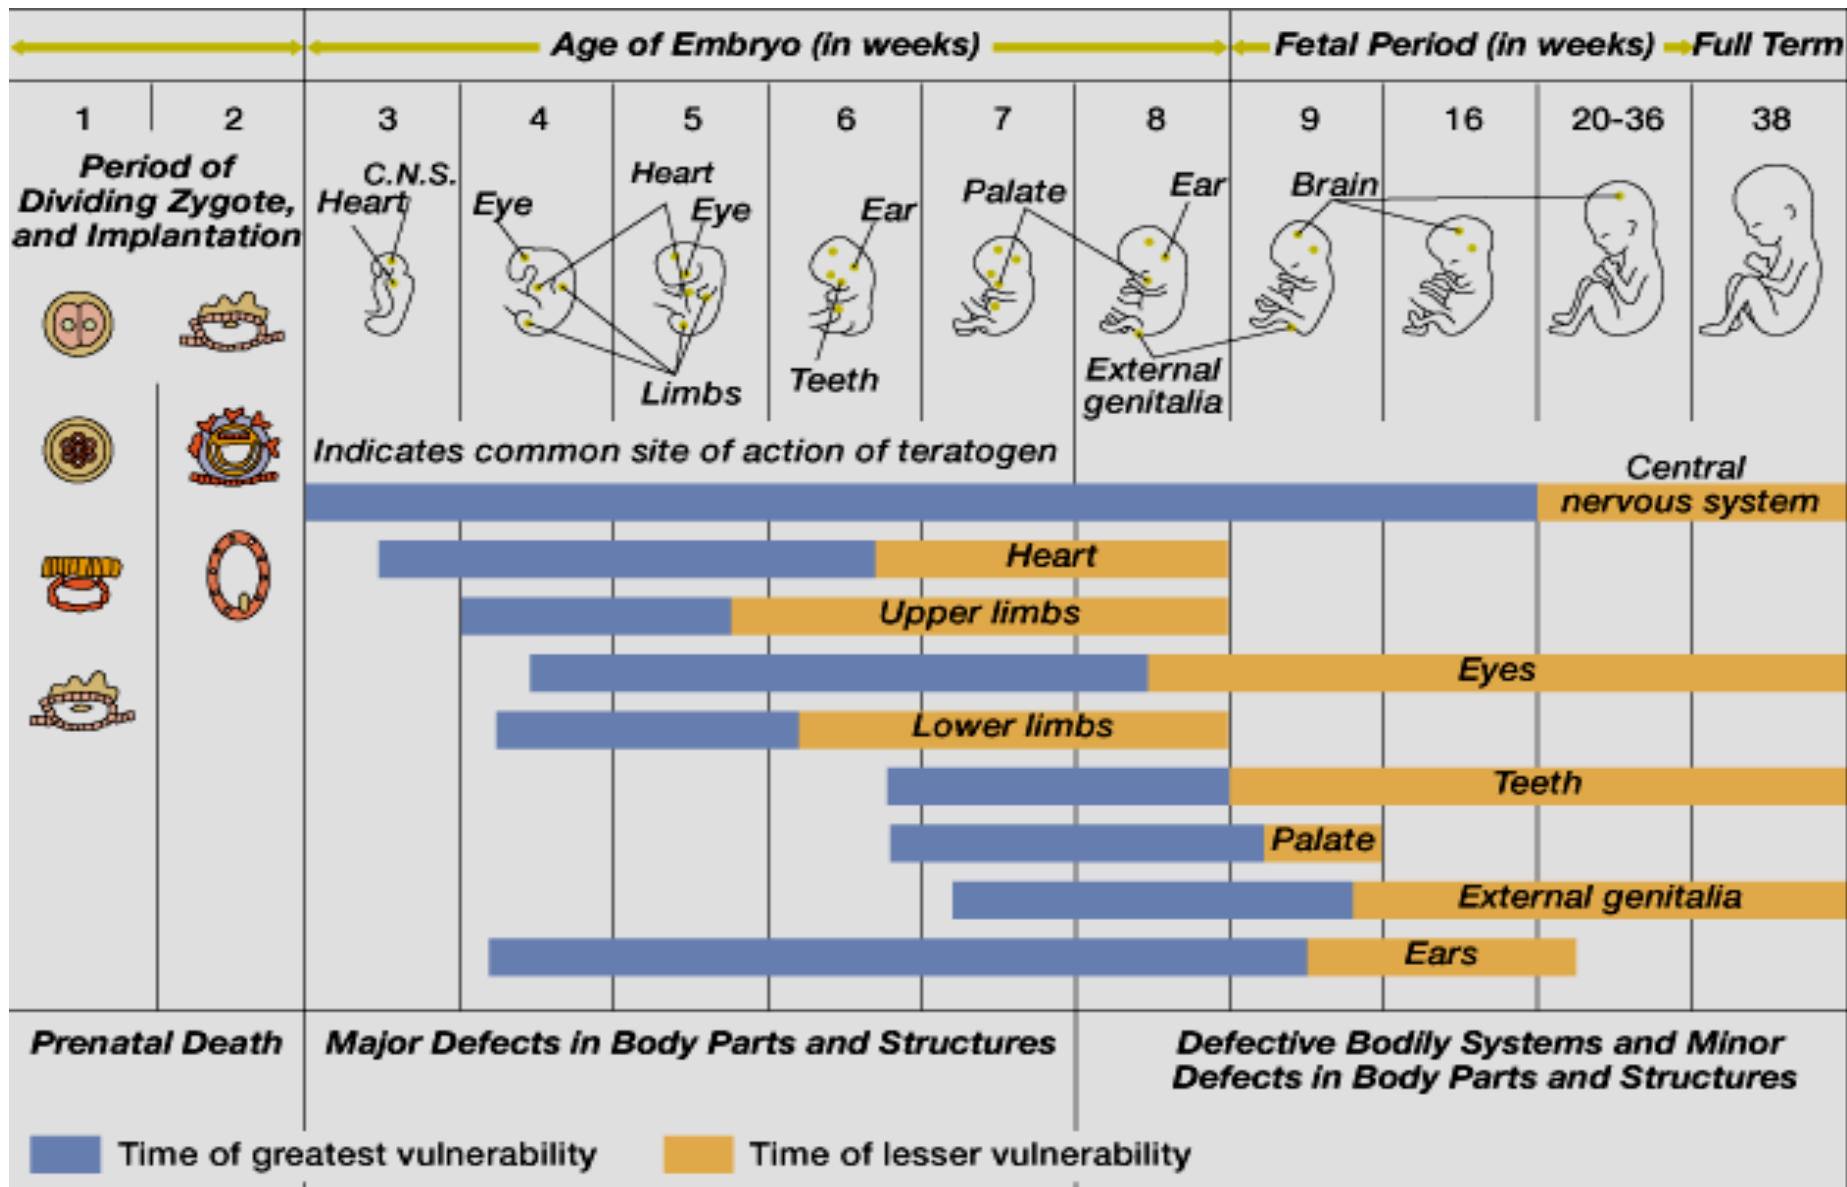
Age of Embryo (in weeks)    Fetal Period (in weeks)    Full Term

1    2    3    4    5    6    7    8    9    16    20-36    38

Period of Dividing Zygote, and Implantation

C.N.S.
Heart
Eye
Heart
Eye
Ear
Palate
Ear
Brain
Limbs
Teeth
External genitalia

Indicates common site of action of teratogen

Central nervous system
Heart
Upper limbs
Eyes
Lower limbs
Teeth
Palate
External genitalia
Ears

Prenatal Death    Major Defects in Body Parts and Structures    Defective Bodily Systems and Minor Defects in Body Parts and Structures

Time of greatest vulnerability    Time of lesser vulnerability